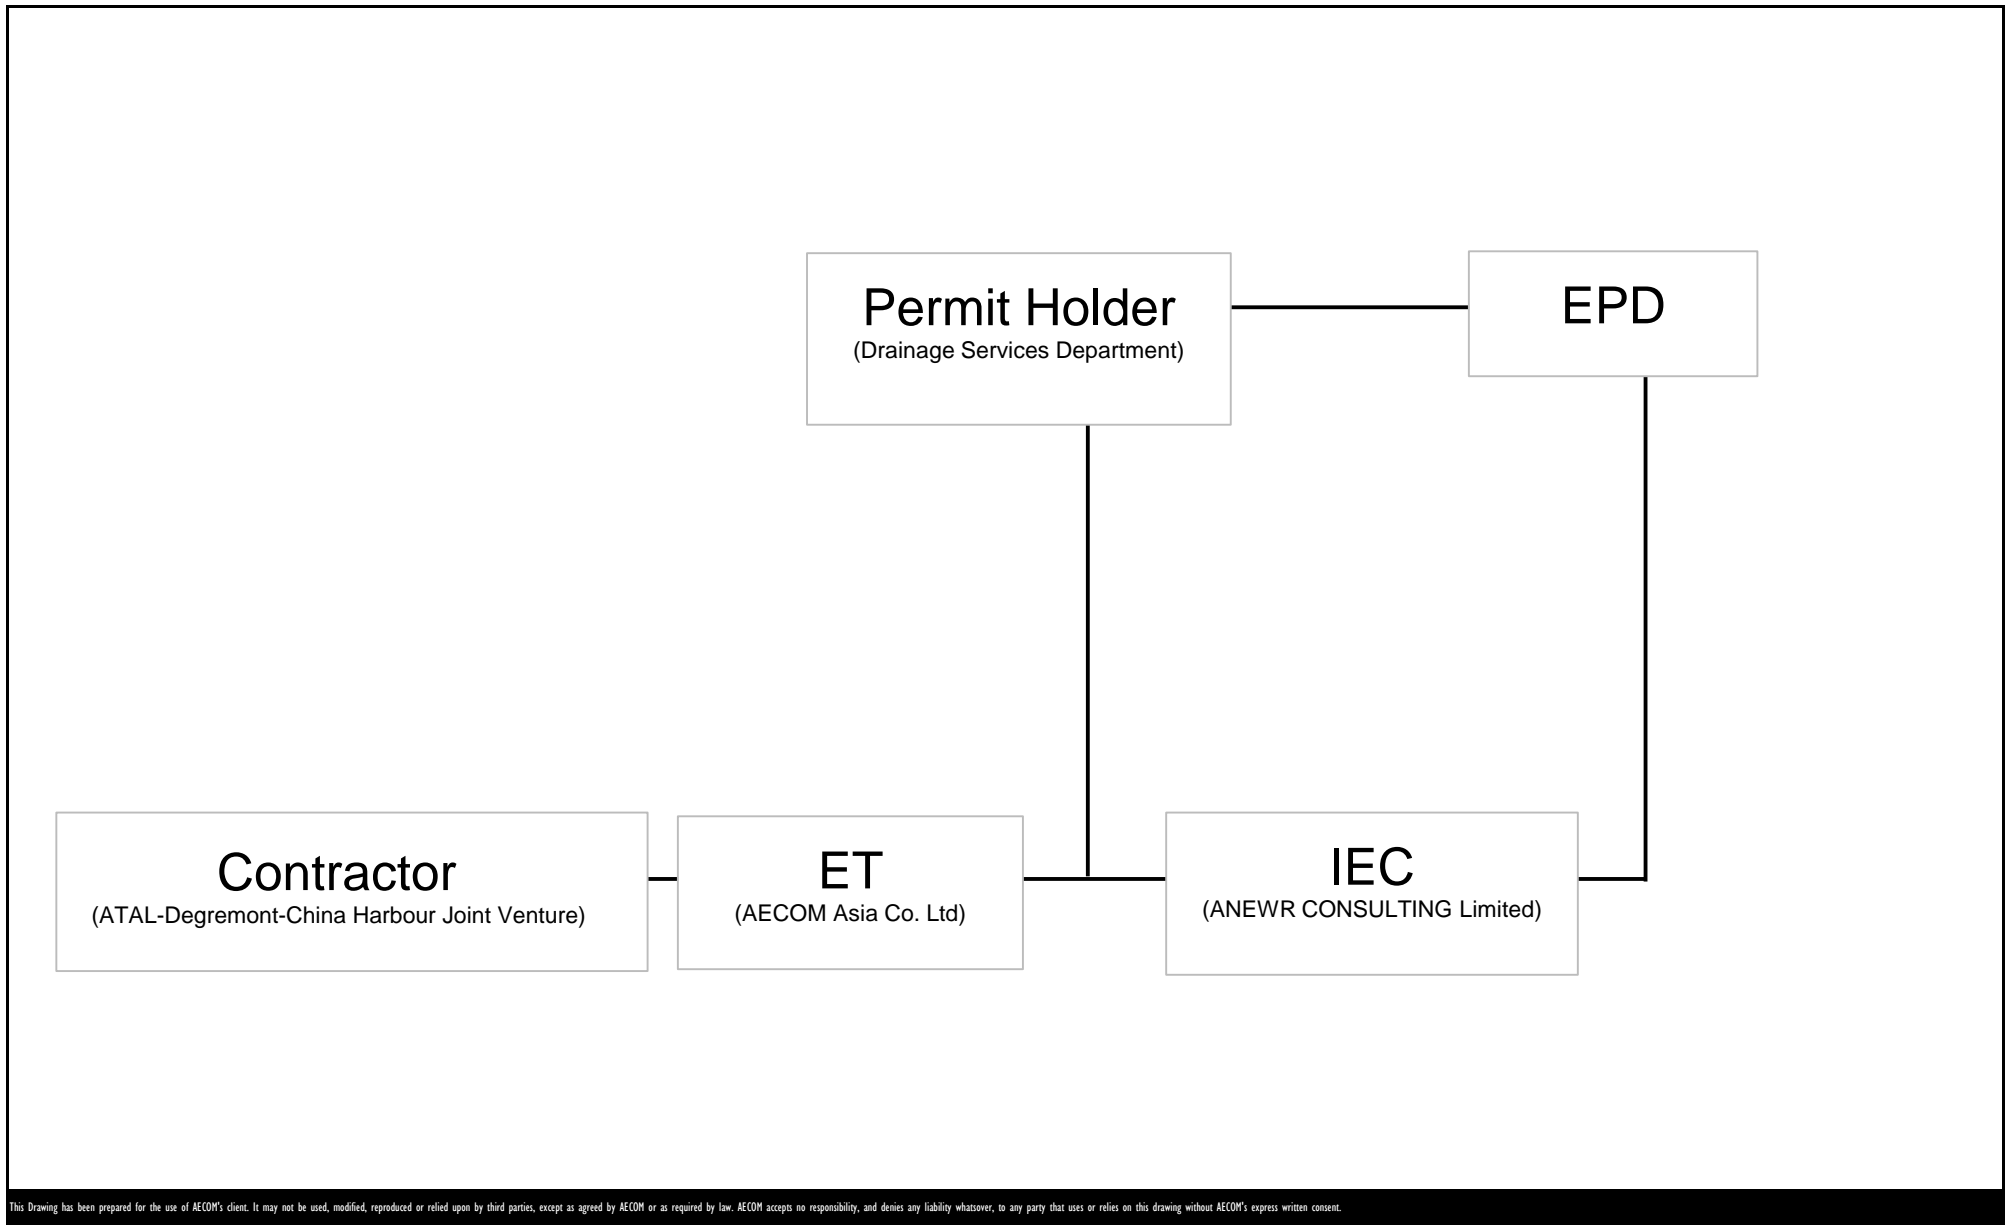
Permit Holder
(Drainage Services Department)

EPD

Contractor
(ATAL-Degremont-China Harbour Joint Venture)

ET
(AECOM Asia Co. Ltd)

IEC
(ANEWR CONSULTING Limited)

This Drawing has been prepared for the use of AECOM's client. It may not be used, modified, reproduced or relied upon by third parties, except as agreed by AECOM or as required by law. AECOM accepts no responsibility, and denies any liability whatsover, to any party that uses or relies on this drawing without AECOM's express written consent.